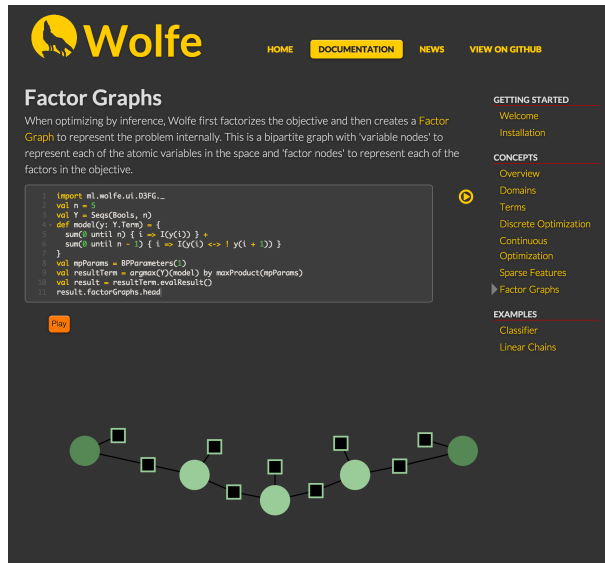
Wolfe

HOME DOCUMENTATION NEWS VIEW ON GITHUB

Factor Graphs

When optimizing by inference, Wolfe first factorizes the objective and then creates a Factor Graph to represent the problem internally. This is a bipartite graph with 'variable nodes' to represent each of the atomic variables in the space and 'factor nodes' to represent each of the factors in the objective.

```
1 import ml.wolfe.ui.D3FG._
2 val n = 5
3 val Y = Seqs(Bools, n)
4 def model(y: Y.Term) = {
5   sum(0 until n) { i => I(y(i)) } +
6   sum(0 until n - 1) { i => I(y(i) <-> ! y(i + 1)) }
7 }
8 val mpParams = BPParameters(1)
9 val resultTerm = argmax(Y)(model) by maxProduct(mpParams)
10 val result = resultTerm.evalResult()
11 result.factorGraphs.head
```

Play

GETTING STARTED
Welcome
Installation

CONCEPTS
Overview
Domains
Terms
Discrete Optimization
Continuous Optimization
Sparse Features
Factor Graphs

EXAMPLES
Classifier
Linear Chains